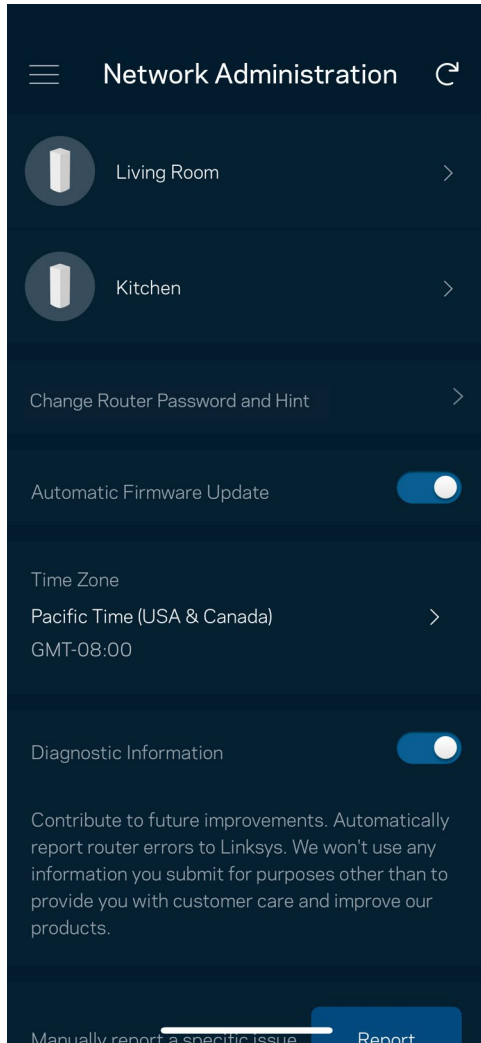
Network Administration

Living Room

Kitchen

Change Router Password and Hint

Automatic Firmware Update

Time Zone

Pacific Time (USA & Canada)

GMT-08:00

Diagnostic Information

Contribute to future improvements. Automatically report router errors to Linksys. We won't use any information you submit for purposes other than to provide you with customer care and improve our products.

Manually report a specific issue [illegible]

Report